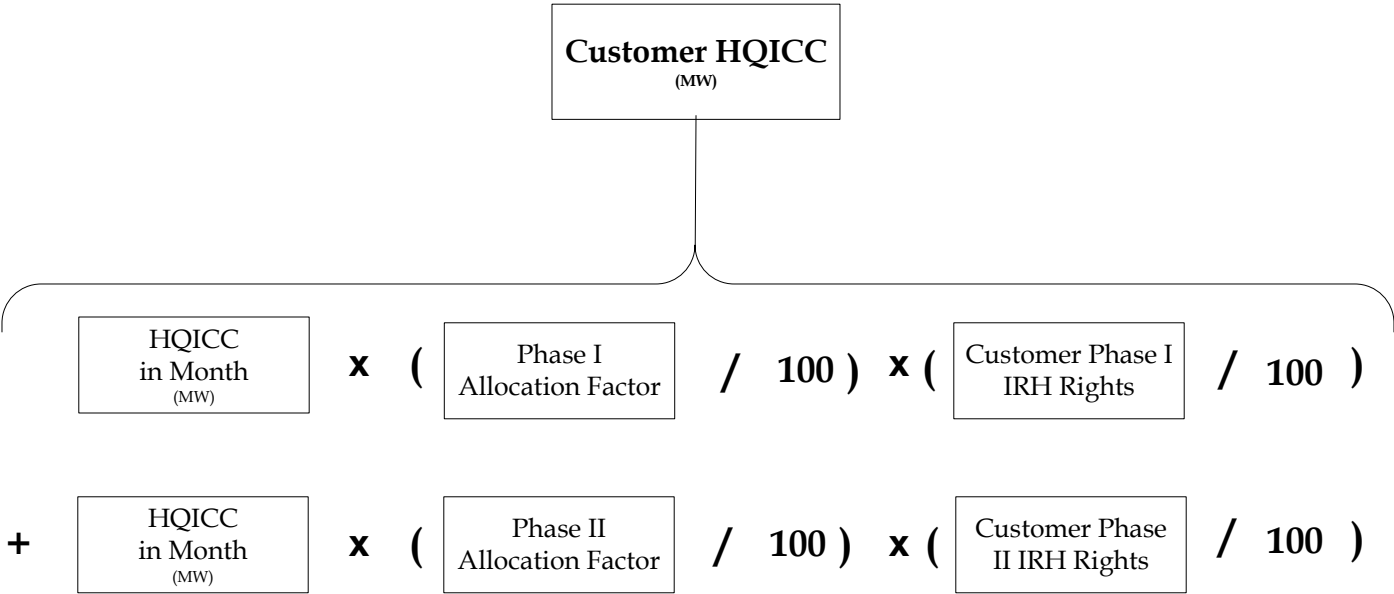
Customer HQICC
(MW)

HQICC in Month (MW) x ( Phase I Allocation Factor / 100 ) x ( Customer Phase I IRH Rights / 100 )

+ HQICC in Month (MW) x ( Phase II Allocation Factor / 100 ) x ( Customer Phase II IRH Rights / 100 )